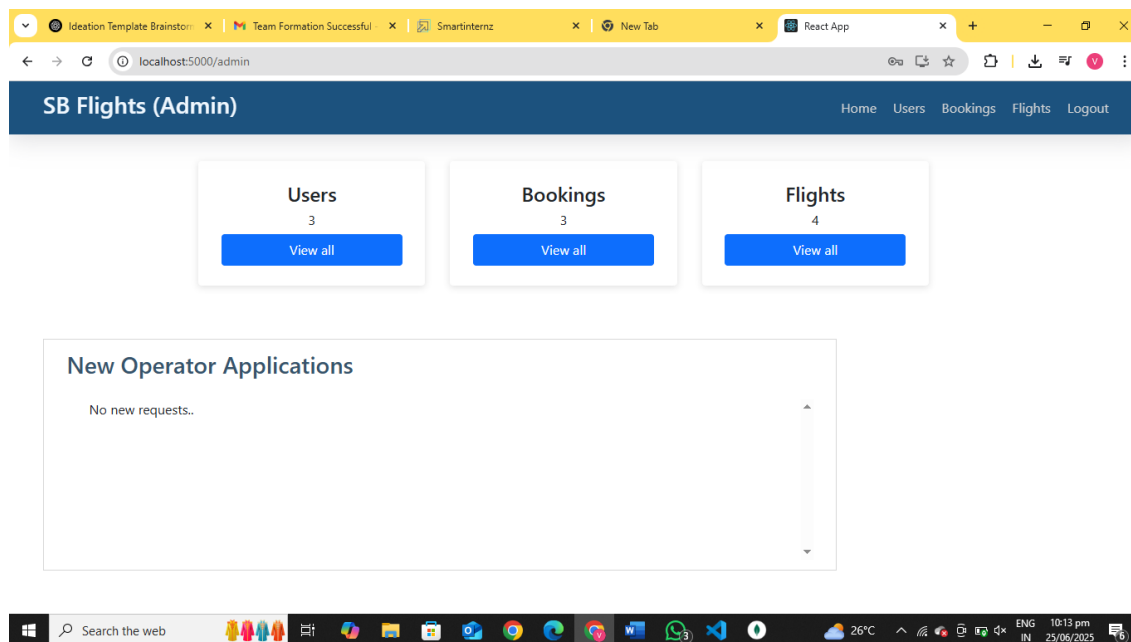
Ideation Template Brainstorm ×
Team Formation Successful ×
Smartinternz ×
New Tab ×
React App ×

localhost:5000/admin

SB Flights (Admin)

Home Users Bookings Flights Logout

Users
3
View all

Bookings
3
View all

Flights
4
View all

New Operator Applications

No new requests..

Search the web

26°C

ENG IN

10:13 pm 25/06/2025